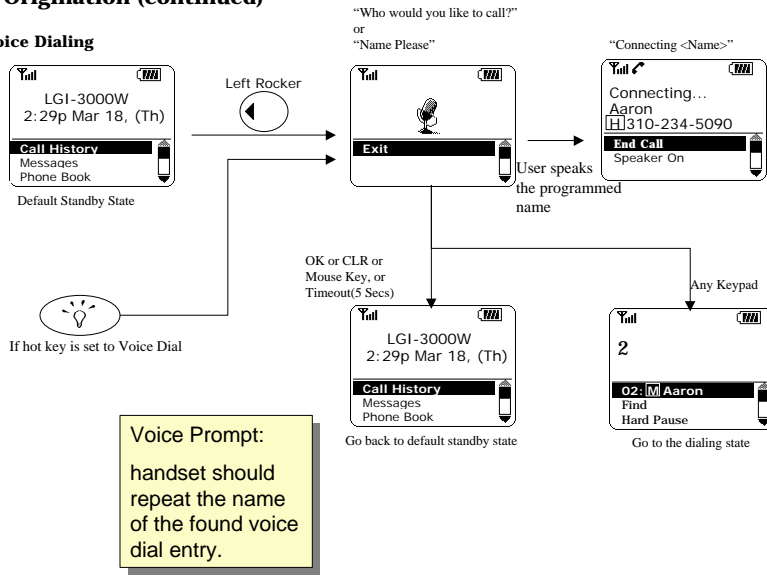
Origination (continued)

oice Dialing

LGI-3000W
2:29p Mar 18, (Th)

Call History
Messages
Phone Book

Default Standby State

Left Rocker

"Who would you like to call?"
or
"Name Please"

Exit

User speaks the programmed name

"Connecting <Name>"

Connecting...
Aaron
H 310-234-5090

End Call
Speaker On

If hot key is set to Voice Dial

OK or CLR or Mouse Key, or Timeout(5 Secs)

LGI-3000W
2:29p Mar 18, (Th)

Call History
Messages
Phone Book

Go back to default standby state

Any Keypad

2

02: M Aaron
Find
Hard Pause

Go to the dialing state

Voice Prompt:

handset should repeat the name of the found voice dial entry.